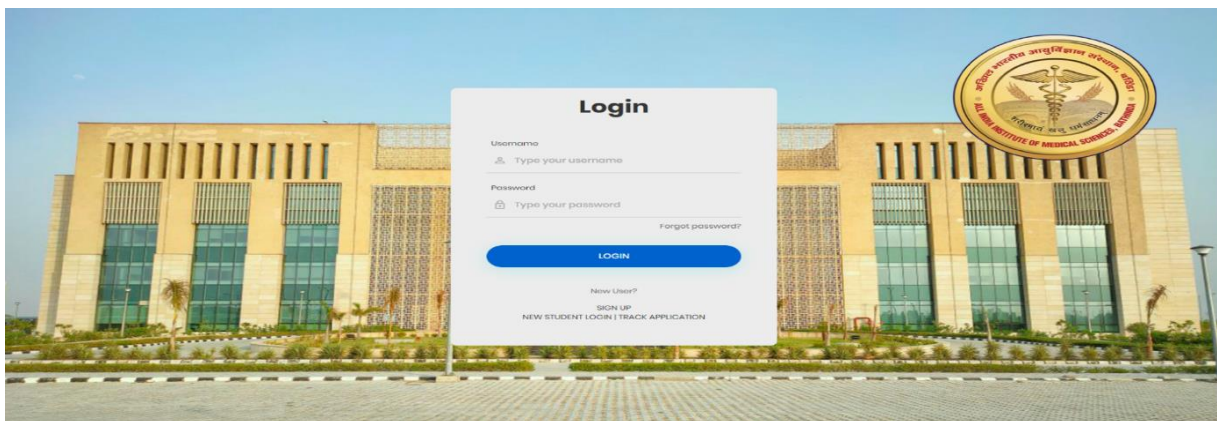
Login

Username

Type your username

Password

Type your password

Forgot password?

LOGIN

New User?

SIGN UP

NEW STUDENT LOGIN | TRACK APPLICATION

अखिल भारतीय आयुर्विज्ञान संस्थान, बठिंडा

ALL INDIA INSTITUTE OF MEDICAL SCIENCES, BATHINDA

सर्वे सन्तु निरामया